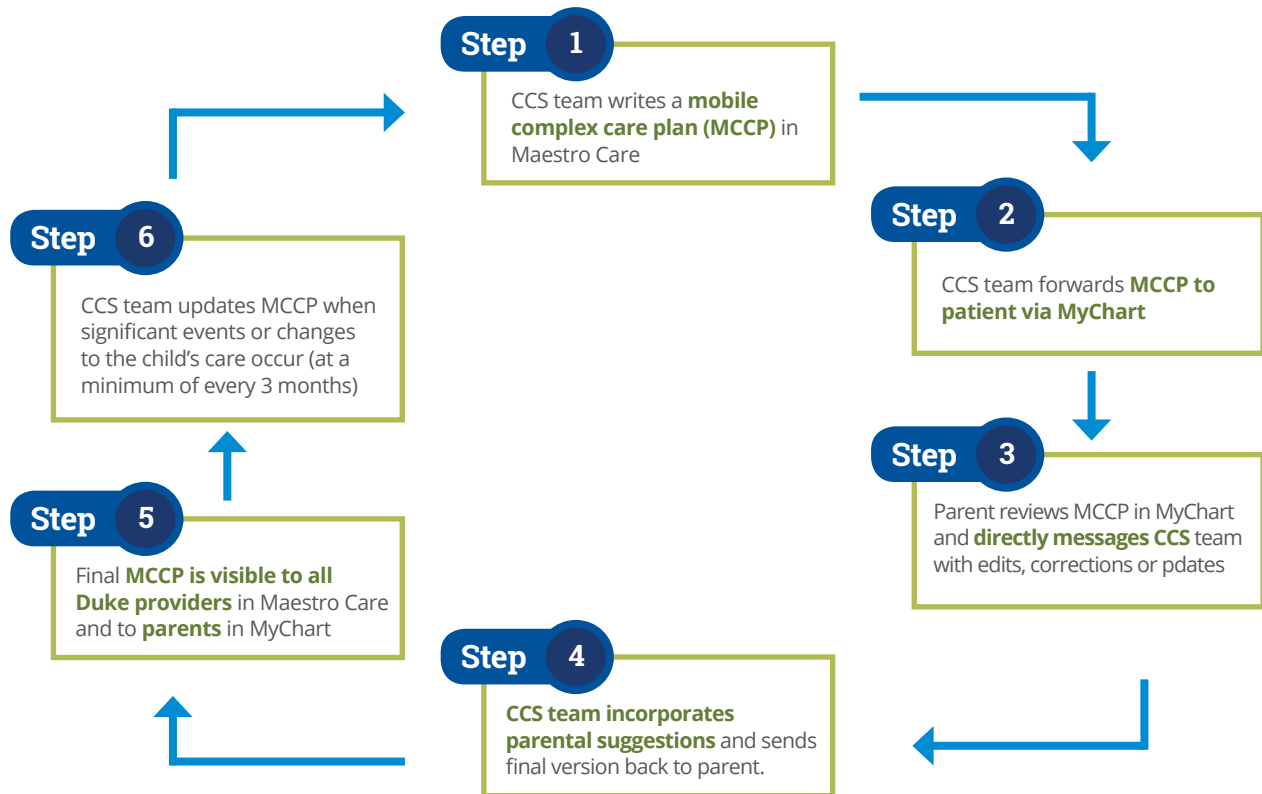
Step 1

CCS team writes a **mobile complex care plan (MCCP)** in Maestro Care

Step 2

CCS team forwards **MCCP to patient via MyChart**

Step 3

Parent reviews MCCP in MyChart and **directly messages CCS** team with edits, corrections or pdates

Step 4

**CCS team incorporates parental suggestions** and sends final version back to parent.

Step 5

Final **MCCP is visible to all Duke providers** in Maestro Care and to **parents** in MyChart

Step 6

CCS team updates MCCP when significant events or changes to the child's care occur (at a minimum of every 3 months)